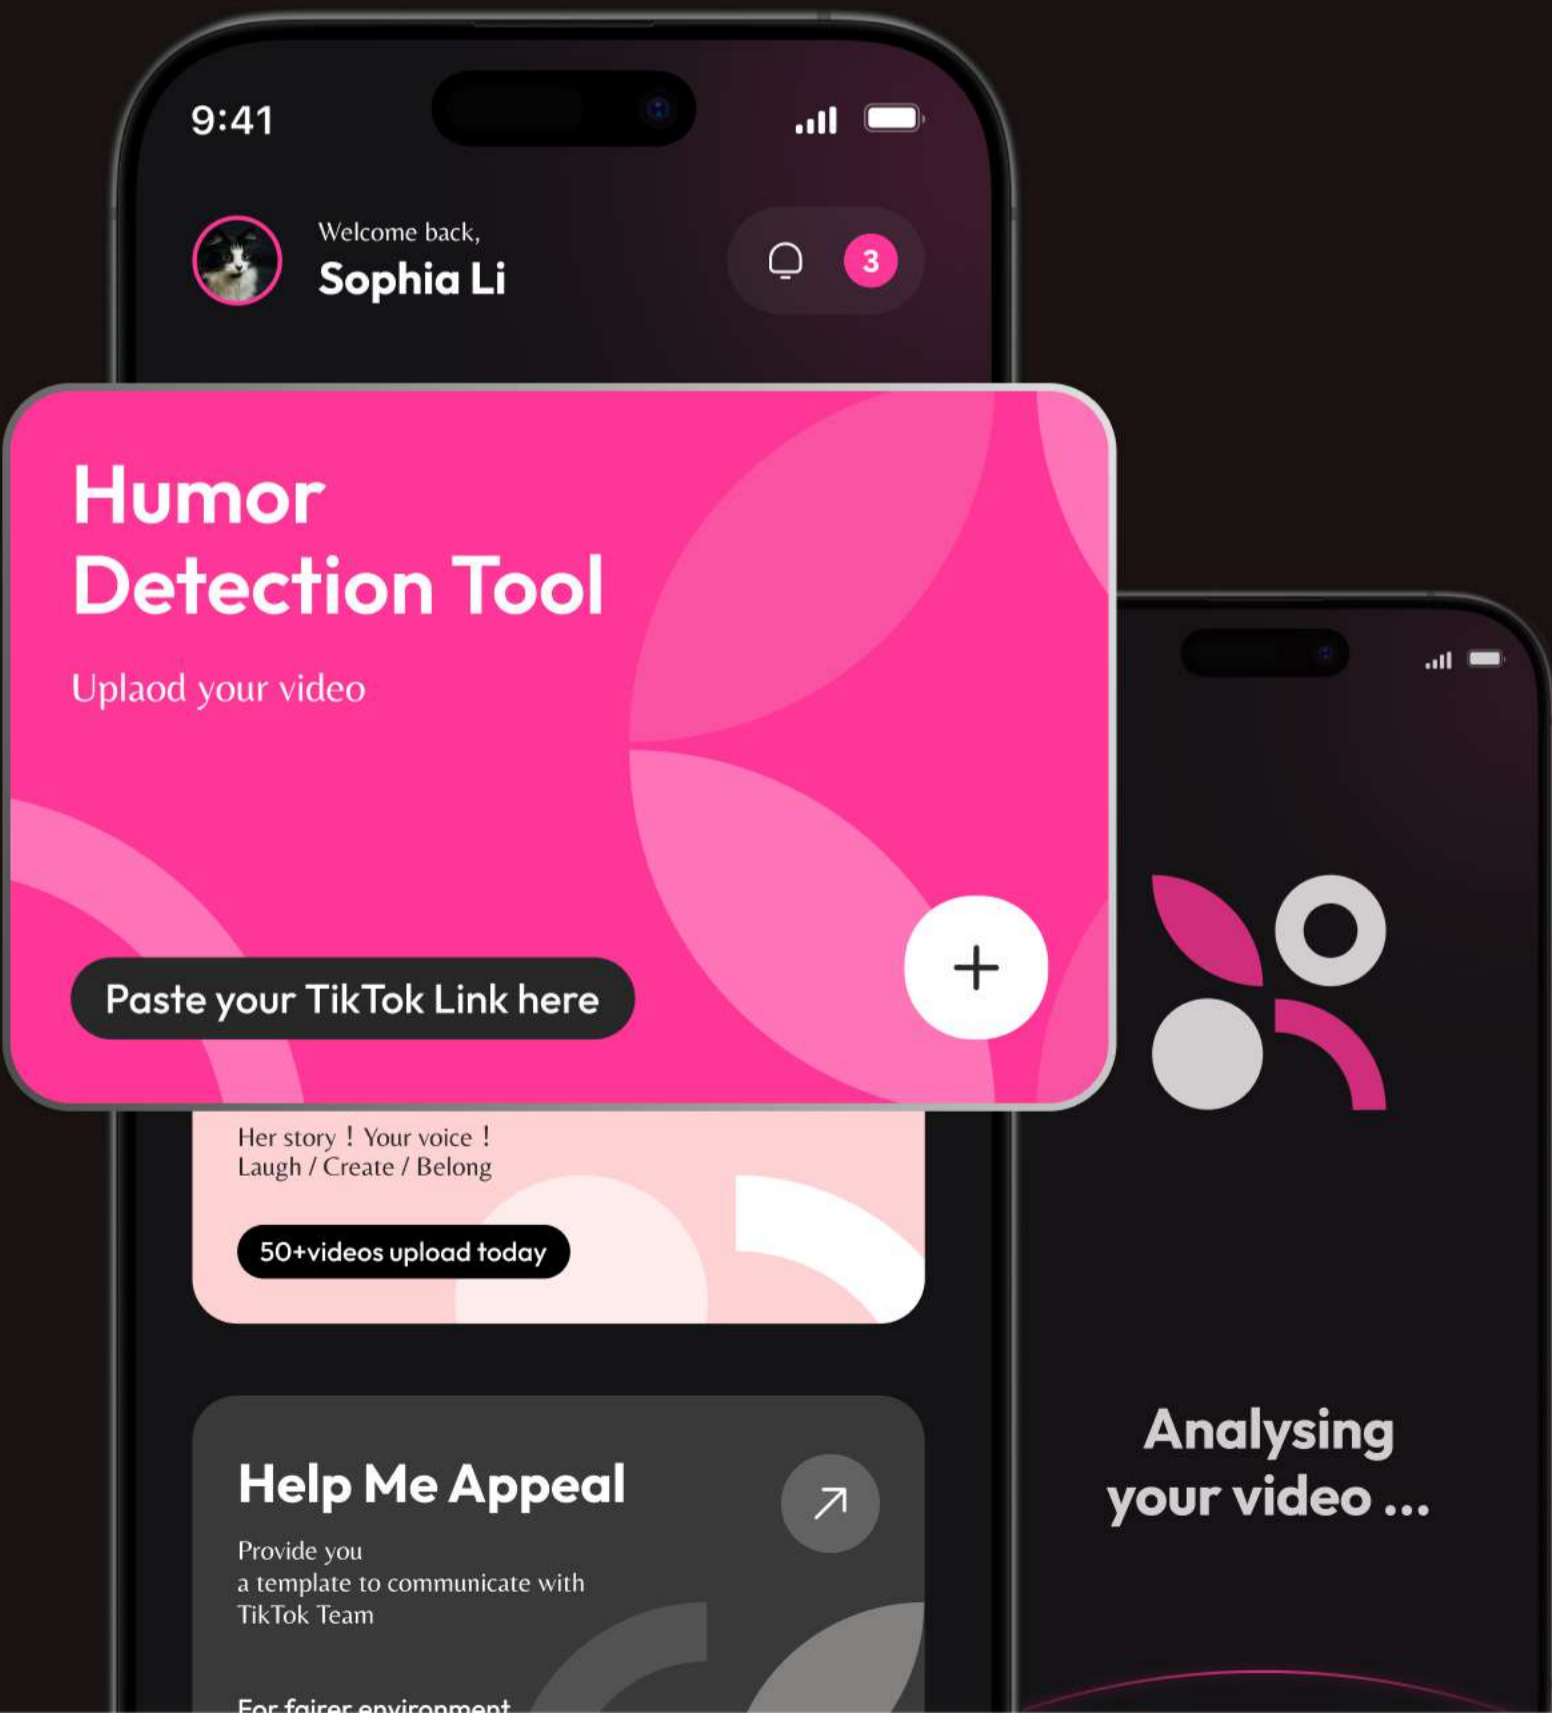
9:41

Welcome back,
Sophia Li

3

Humor Detection Tool

Uplaod your video

Paste your TikTok Link here

+

Her story ! Your voice !
Laugh / Create / Belong

50+videos upload today

Help Me Appeal

Provide you a template to communicate with TikTok Team

For fairer environment

Analysing your video ...